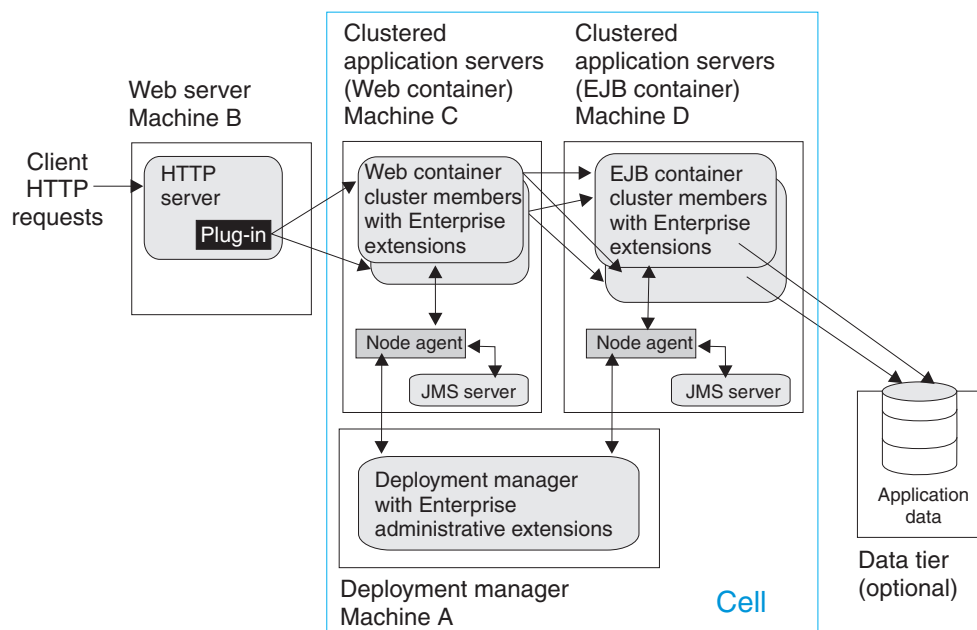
Web server
Machine B

Client
HTTP
requests

HTTP
server

Plug-in

Clustered
application servers
(Web container)
Machine C

Web container
cluster members
with Enterprise
extensions

Node agent

JMS server

Clustered
application servers
(EJB container)
Machine D

EJB container
cluster members
with Enterprise
extensions

Node agent

JMS server

Deployment manager
with Enterprise
administrative extensions

Deployment manager
Machine A

Cell

Application
data

Data tier
(optional)